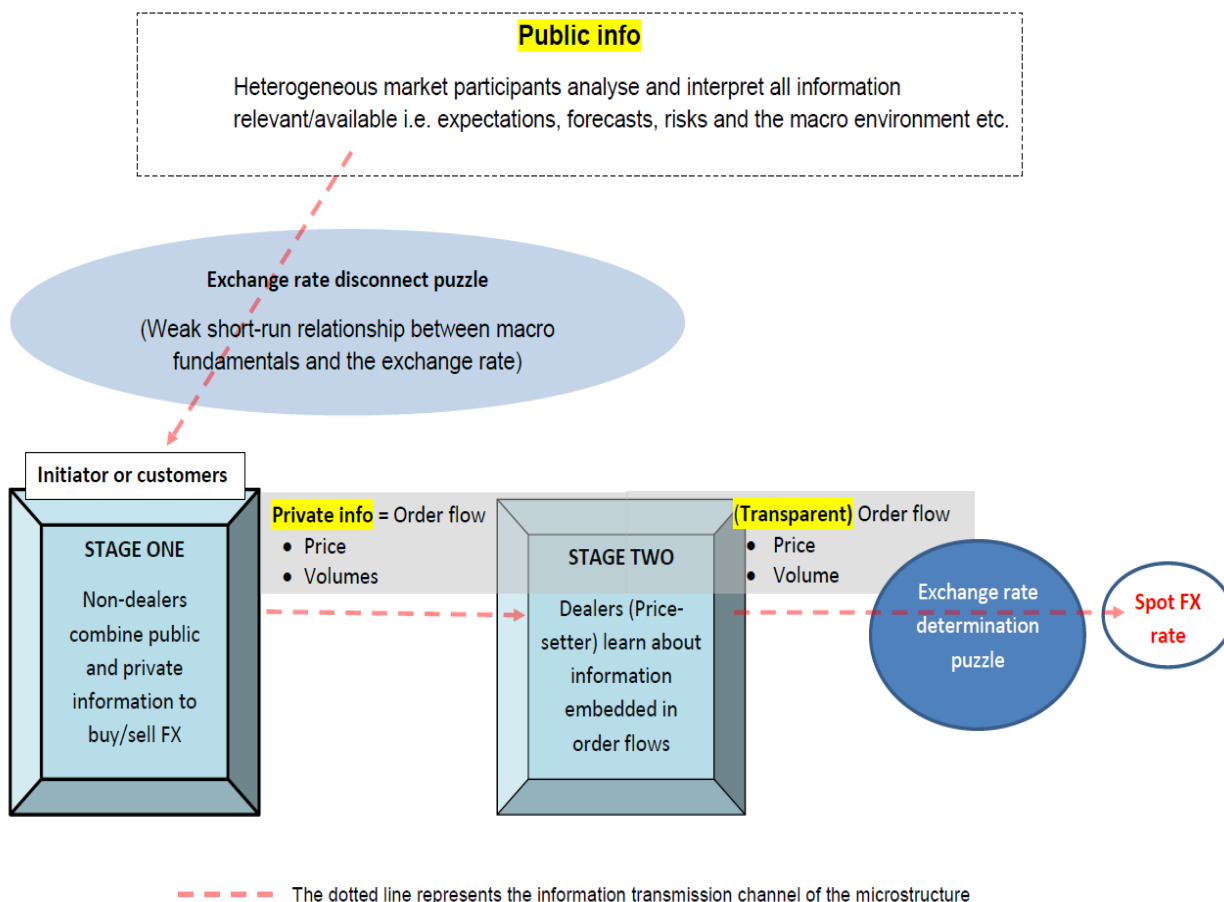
Public info

Heterogeneous market participants analyse and interpret all information relevant/available i.e. expectations, forecasts, risks and the macro environment etc.

Exchange rate disconnect puzzle

(Weak short-run relationship between macro fundamentals and the exchange rate)

Initiator or customers

STAGE ONE

Non-dealers combine public and private information to buy/sell FX

Private info = Order flow
• Price
• Volumes

STAGE TWO

Dealers (Price-setter) learn about information embedded in order flows

(Transparent) Order flow
• Price
• Volume

Exchange rate determination puzzle

Spot FX rate

The dotted line represents the information transmission channel of the microstructure